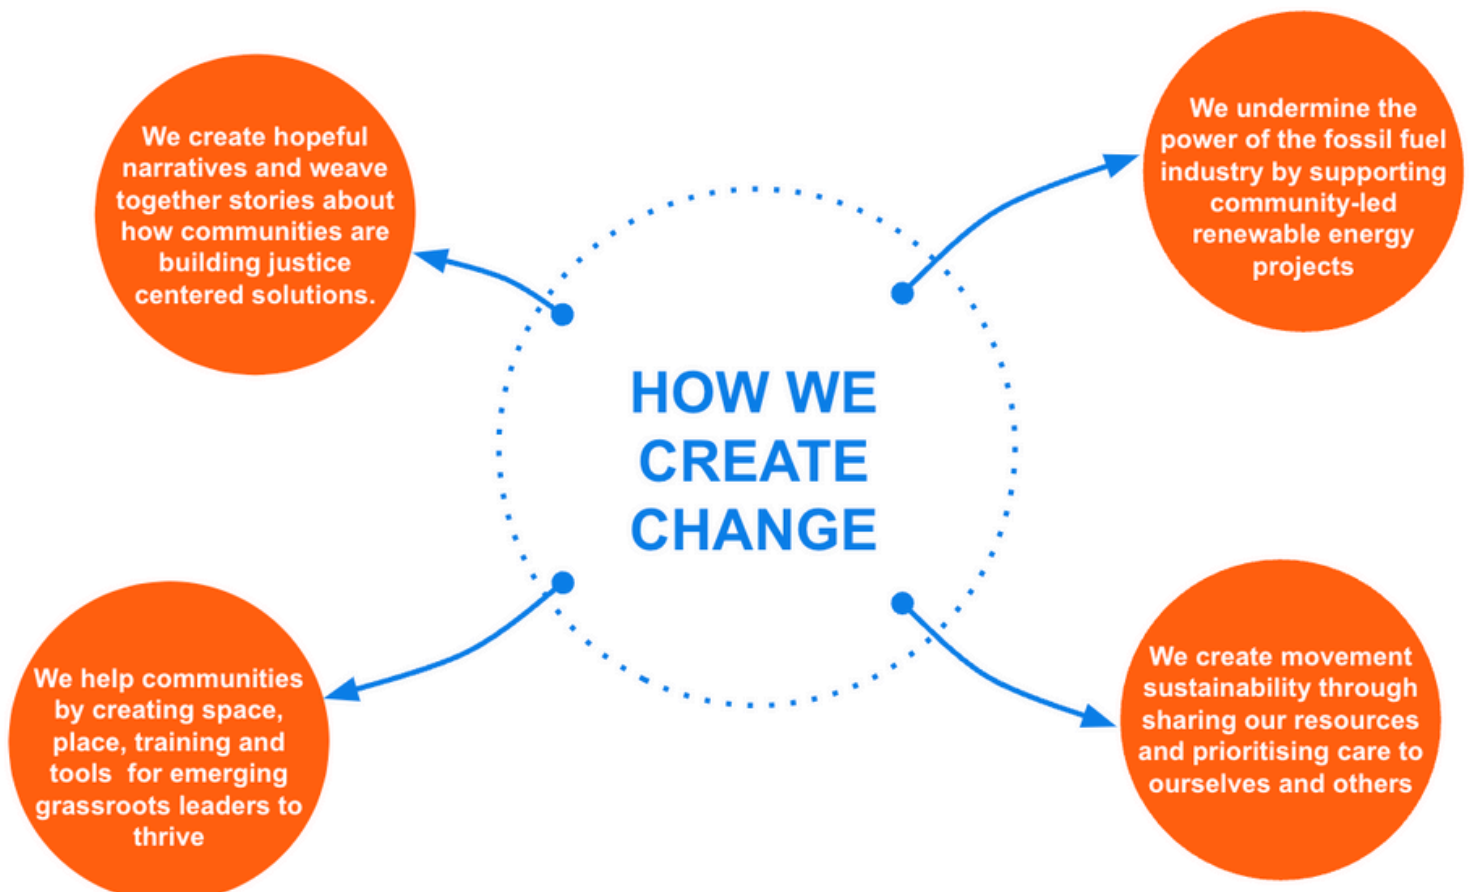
We create hopeful narratives and weave together stories about how communities are building justice centered solutions.

We undermine the power of the fossil fuel industry by supporting community-led renewable energy projects

HOW WE CREATE CHANGE

We help communities by creating space, place, training and tools for emerging grassroots leaders to thrive

We create movement sustainability through sharing our resources and prioritising care to ourselves and others